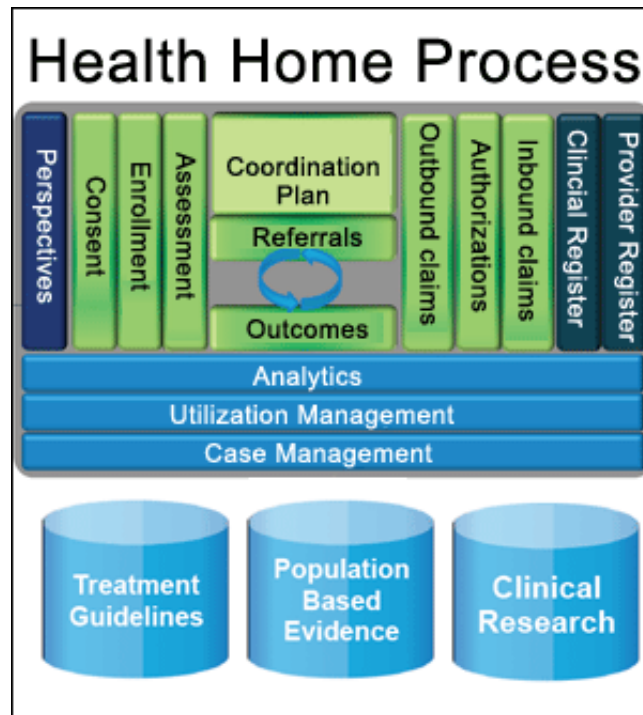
Health Home Process

Perspectives

Consent

Enrollment

Assessment

Coordination Plan

Referrals

Outcomes

Outbound claims

Authorizations

Inbound claims

Clincial Register

Provider Register

Analytics

Utilization Management

Case Management

Treatment Guidelines

Population Based Evidence

Clinical Research